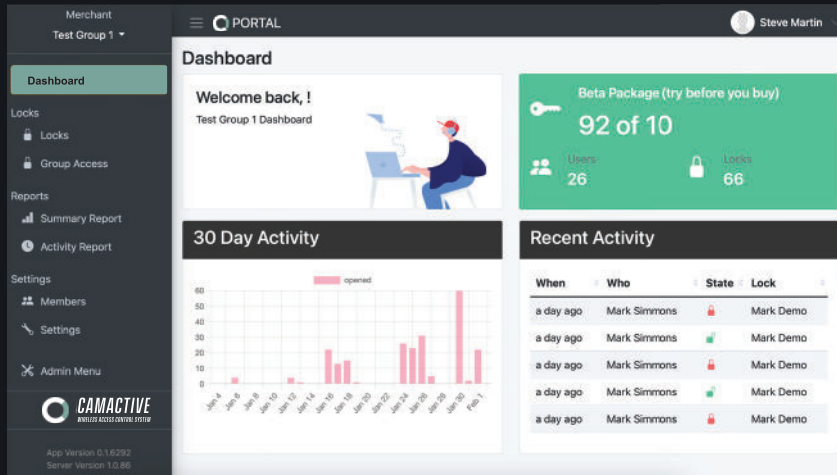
Merchant
Test Group 1

Dashboard

Locks
Locks
Group Access

Reports
Summary Report
Activity Report

Settings
Members
Settings

Admin Menu

CAMACTIVE
WIRELESS ACCESS CONTROL SYSTEM

App Version 0.1.6292
Server Version 1.0.86

PORTAL

Steve Martin

Dashboard

Welcome back, !
Test Group 1 Dashboard

Beta Package (try before you buy)
92 of 10
Users
26
Locks
66

30 Day Activity

opened

60
50
40
30
20
10
0

Jan 4 Jan 6 Jan 8 Jan 10 Jan 12 Jan 14 Jan 16 Jan 18 Jan 20 Jan 22 Jan 24 Jan 26 Jan 28 Jan 30 Feb 1

Recent Activity

| When | Who | State | Lock |
|---|---|---|---|
| a day ago | Mark Simmons | | Mark Demo |
| a day ago | Mark Simmons | | Mark Demo |
| a day ago | Mark Simmons | | Mark Demo |
| a day ago | Mark Simmons | | Mark Demo |
| a day ago | Mark Simmons | | Mark Demo |